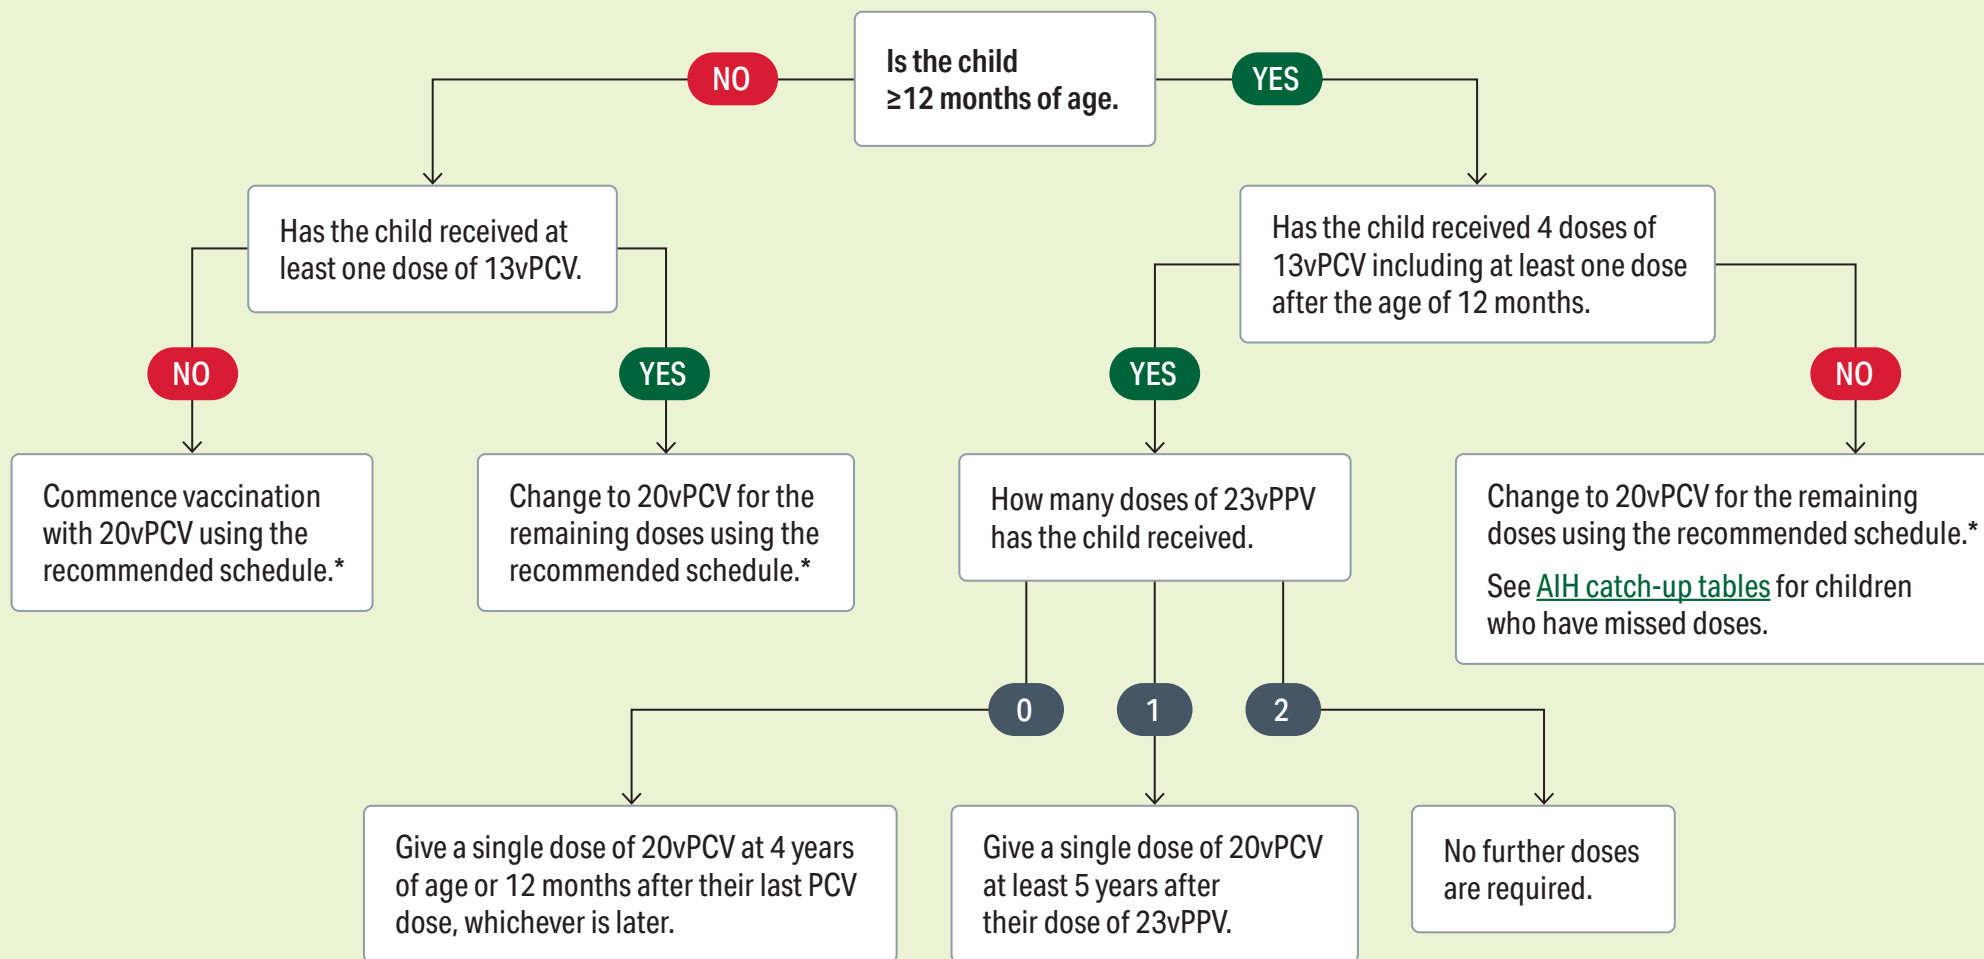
Is the child ≥12 months of age.

NO

YES

Has the child received at least one dose of 13vPCV.

NO

YES

Commence vaccination with 20vPCV using the recommended schedule.*

Change to 20vPCV for the remaining doses using the recommended schedule.*

Has the child received 4 doses of 13vPCV including at least one dose after the age of 12 months.

YES

NO

How many doses of 23vPPV has the child received.

Change to 20vPCV for the remaining doses using the recommended schedule.*

See AIH catch-up tables for children who have missed doses.

0

1

2

Give a single dose of 20vPCV at 4 years of age or 12 months after their last PCV dose, whichever is later.

Give a single dose of 20vPCV at least 5 years after their dose of 23vPPV.

No further doses are required.